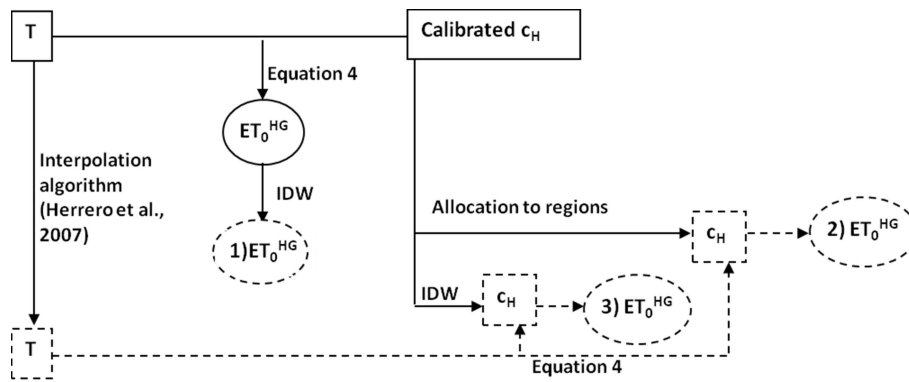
T

Calibrated $c_H$

Equation 4

$ET_0^{HG}$

Interpolation algorithm (Herrero et al., 2007)

IDW

Allocation to regions

1) $ET_0^{HG}$

$c_H$

2) $ET_0^{HG}$

IDW

$c_H$

3) $ET_0^{HG}$

T

Equation 4